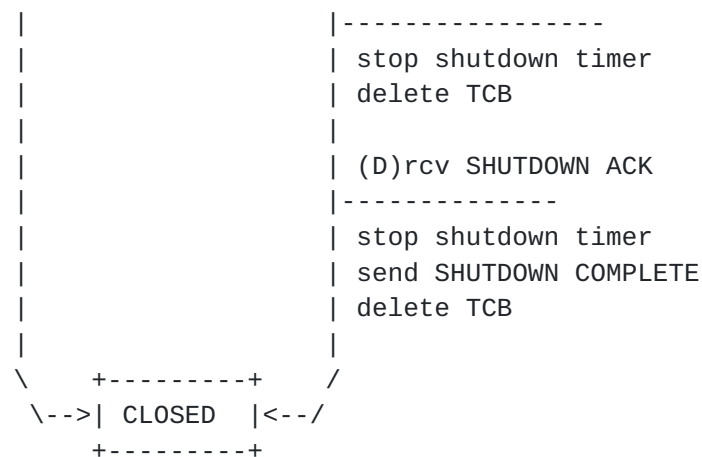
|                    |-----------------
|                    | stop shutdown timer
|                    | delete TCB
|                    |
|                    | (D)rcv SHUTDOWN ACK
|                    |--------------
|                    | stop shutdown timer
|                    | send SHUTDOWN COMPLETE
|                    | delete TCB
|                    |
\    +---------+    /
 \-->| CLOSED  |<--/
     +---------+